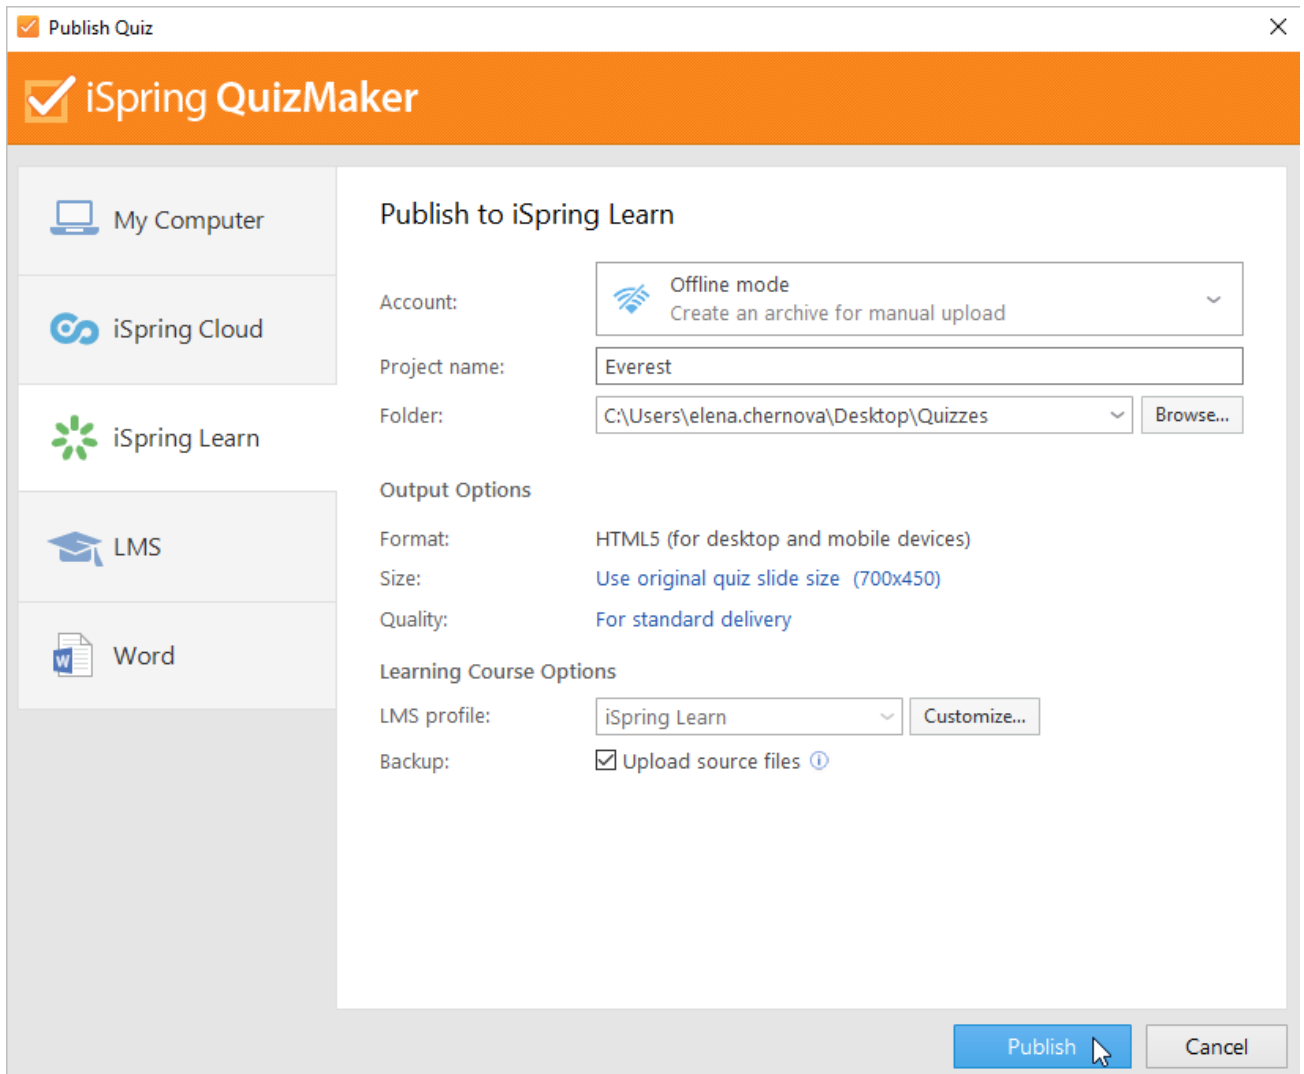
Publish Quiz

iSpring QuizMaker

My Computer

iSpring Cloud

iSpring Learn

LMS

Word

Publish to iSpring Learn

Account:

Offline mode
Create an archive for manual upload

Project name: Everest

Folder: C:\Users\elena.chernova\Desktop\Quizzes

Browse...

Output Options

Format: HTML5 (for desktop and mobile devices)

Size: Use original quiz slide size (700x450)

Quality: For standard delivery

Learning Course Options

LMS profile: iSpring Learn

Customize...

Backup: Upload source files

Publish

Cancel